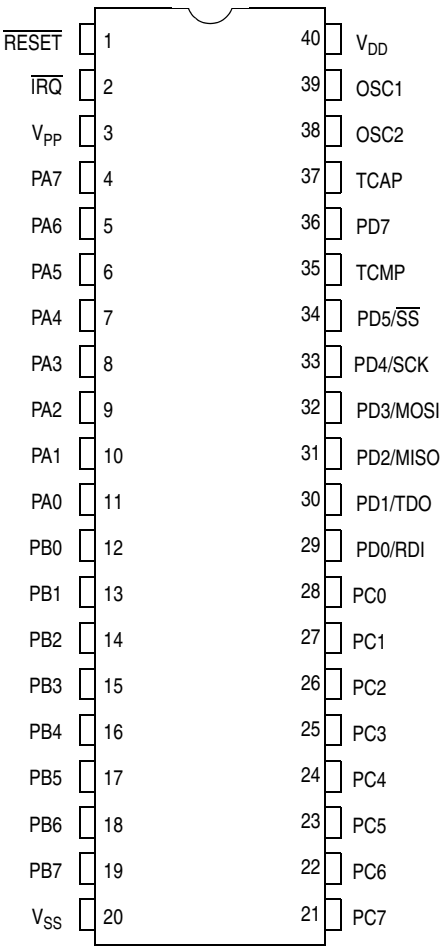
$\overline{RESET}$ 1
$\overline{IRQ}$ 2
$V_{PP}$ 3
PA7 4
PA6 5
PA5 6
PA4 7
PA3 8
PA2 9
PA1 10
PA0 11
PB0 12
PB1 13
PB2 14
PB3 15
PB4 16
PB5 17
PB6 18
PB7 19
$V_{SS}$ 20

40 $V_{DD}$
39 OSC1
38 OSC2
37 TCAP
36 PD7
35 TCMP
34 PD5/$\overline{SS}$
33 PD4/SCK
32 PD3/MOSI
31 PD2/MISO
30 PD1/TDO
29 PD0/RDI
28 PC0
27 PC1
26 PC2
25 PC3
24 PC4
23 PC5
22 PC6
21 PC7